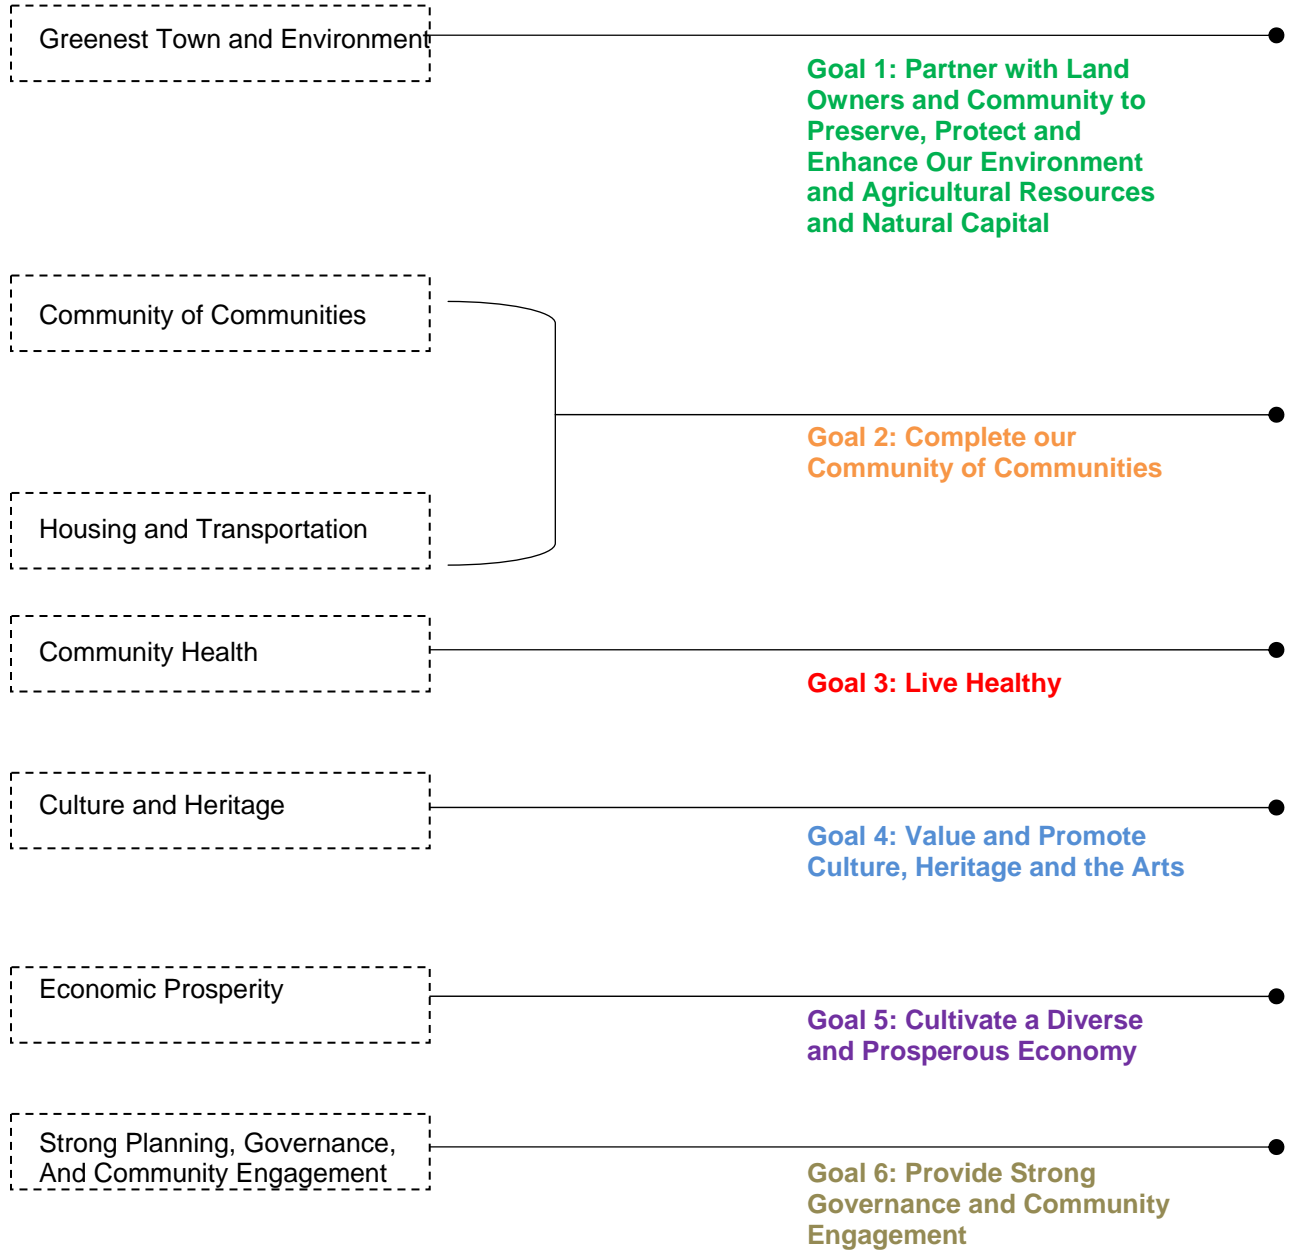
Greenest Town and Environment

Goal 1: Partner with Land Owners and Community to Preserve, Protect and Enhance Our Environment and Agricultural Resources and Natural Capital

Community of Communities

Goal 2: Complete our Community of Communities

Housing and Transportation

Community Health

Goal 3: Live Healthy

Culture and Heritage

Goal 4: Value and Promote Culture, Heritage and the Arts

Economic Prosperity

Goal 5: Cultivate a Diverse and Prosperous Economy

Strong Planning, Governance, And Community Engagement

Goal 6: Provide Strong Governance and Community Engagement